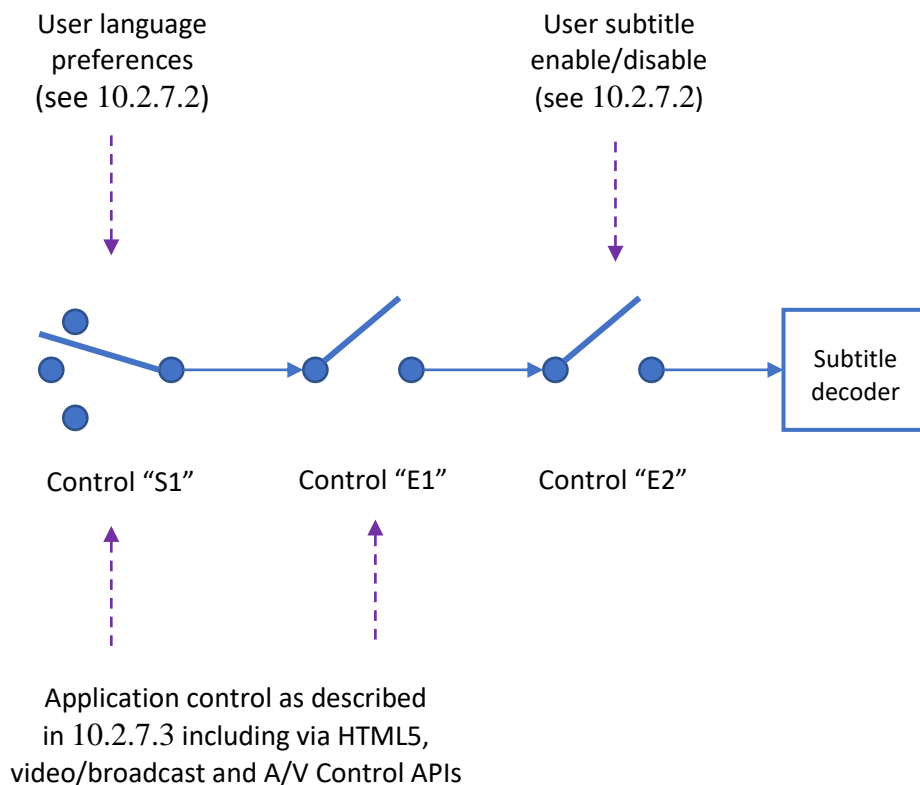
User language preferences (see 10.2.7.2)

User subtitle enable/disable (see 10.2.7.2)

Subtitle decoder

Control “S1”

Control “E1”

Control “E2”

Application control as described in 10.2.7.3 including via HTML5, video/broadcast and A/V Control APIs